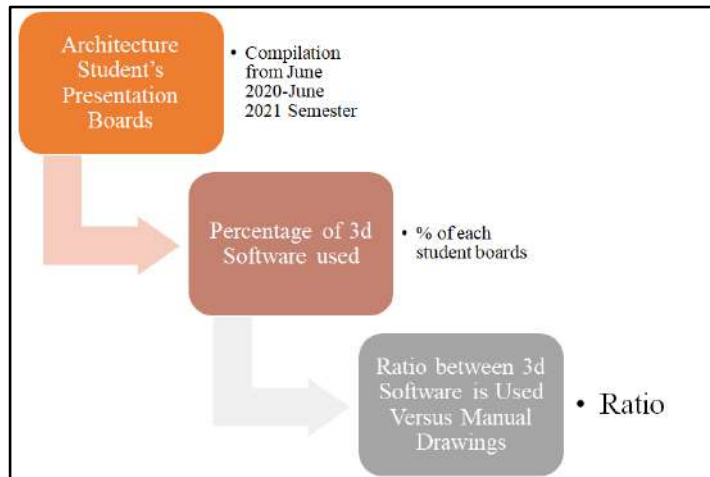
Architecture Student's Presentation Boards

• Compilation from June 2020-June 2021 Semester

Percentage of 3d Software used

• % of each student boards

Ratio between 3d Software is Used Versus Manual Drawings

• Ratio